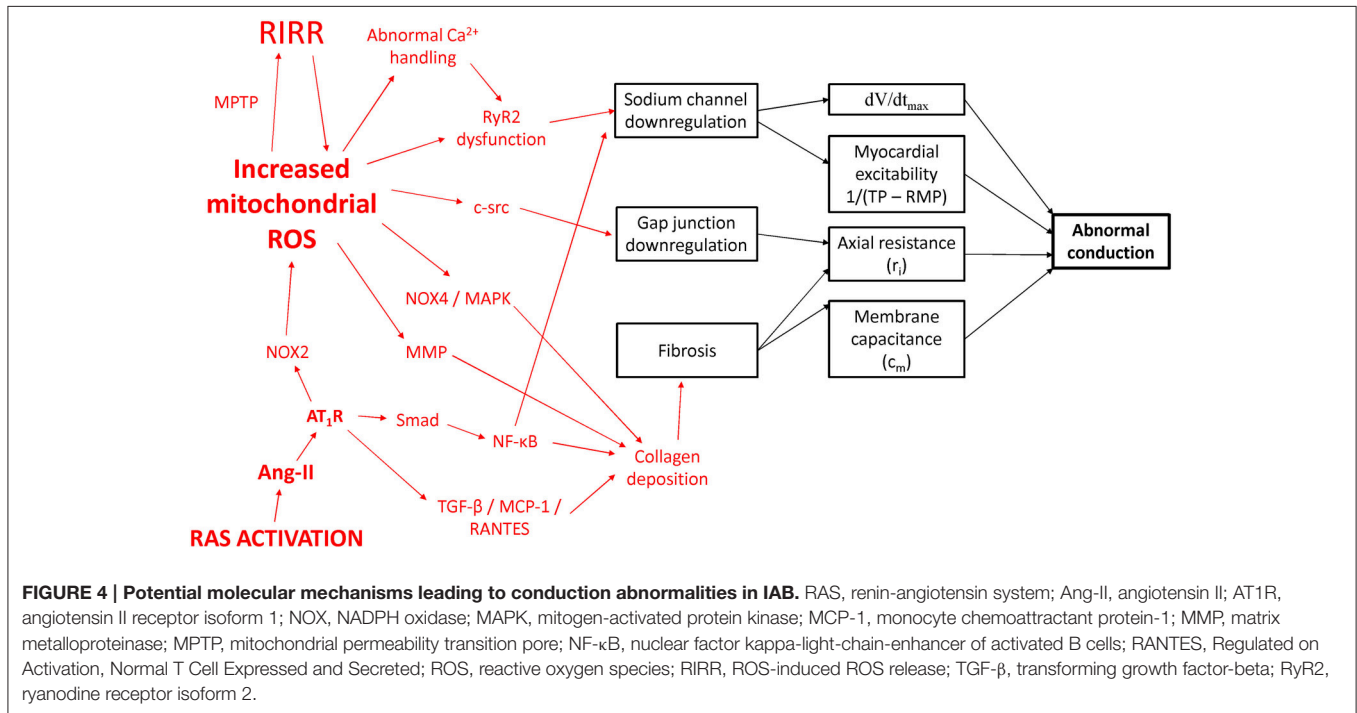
RIRR

Abnormal $Ca^{2+}$ handling

MPTP

RyR2 dysfunction

Increased mitochondrial ROS

c-src

NOX4 / MAPK

NOX2

MMP

$AT_1R$

Smad

NF-κB

Ang-II

TGF-β / MCP-1 / RANTES

RAS ACTIVATION

Collagen deposition

Sodium channel downregulation

Gap junction downregulation

Fibrosis

$dV/dt_{max}$

Myocardial excitability 1/(TP – RMP)

Axial resistance ($r_i$)

Membrane capacitance ($c_m$)

Abnormal conduction

**FIGURE 4 | Potential molecular mechanisms leading to conduction abnormalities in IAB.** RAS, renin-angiotensin system; Ang-II, angiotensin II; AT1R, angiotensin II receptor isoform 1; NOX, NADPH oxidase; MAPK, mitogen-activated protein kinase; MCP-1, monocyte chemoattractant protein-1; MMP, matrix metalloproteinase; MPTP, mitochondrial permeability transition pore; NF-κB, nuclear factor kappa-light-chain-enhancer of activated B cells; RANTES, Regulated on Activation, Normal T Cell Expressed and Secreted; ROS, reactive oxygen species; RIRR, ROS-induced ROS release; TGF-β, transforming growth factor-beta; RyR2, ryanodine receptor isoform 2.